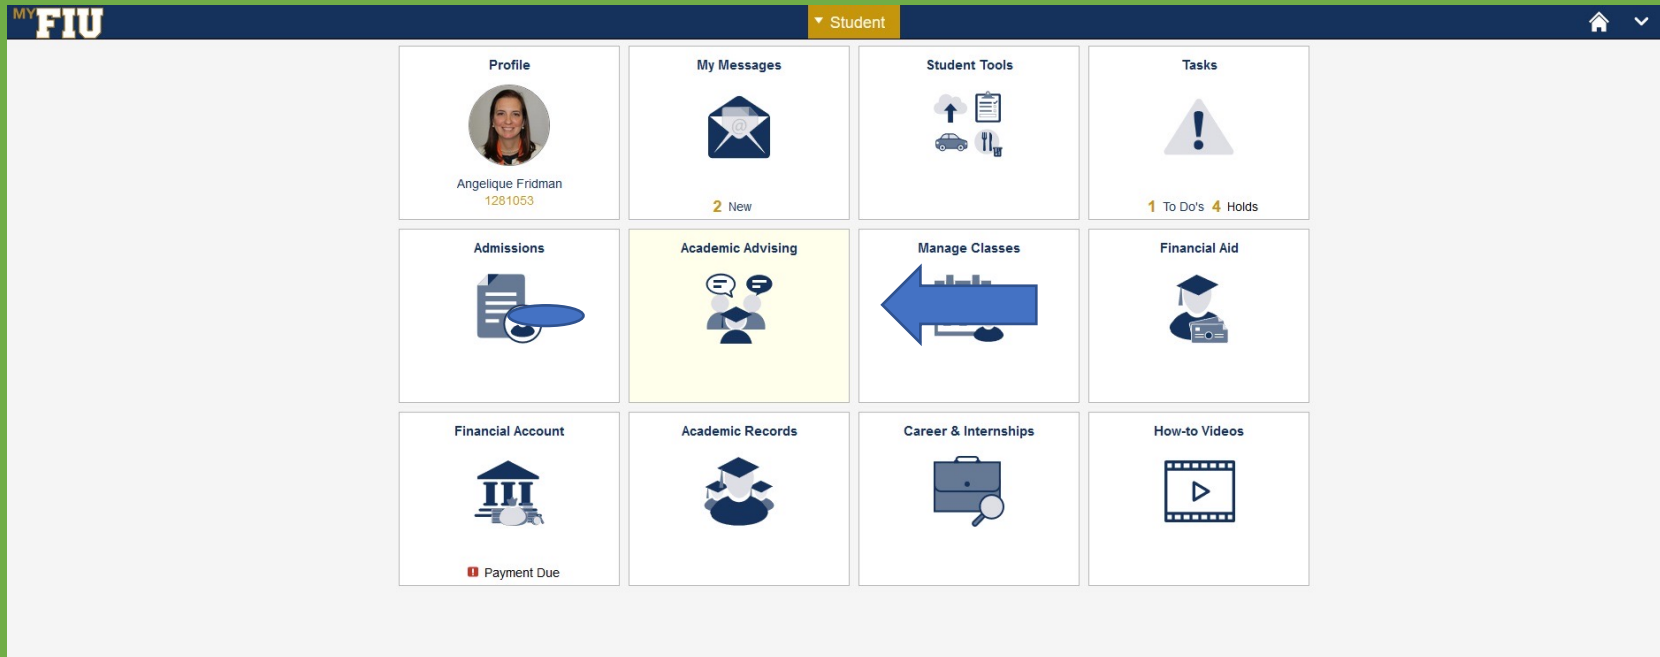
MY FIU

Student

Profile

Angelique Fridman
1281053

My Messages

2 New

Student Tools

Tasks

1 To Do's 4 Holds

Admissions

Academic Advising

Manage Classes

Financial Aid

Financial Account

! Payment Due

Academic Records

Career & Internships

How-to Videos